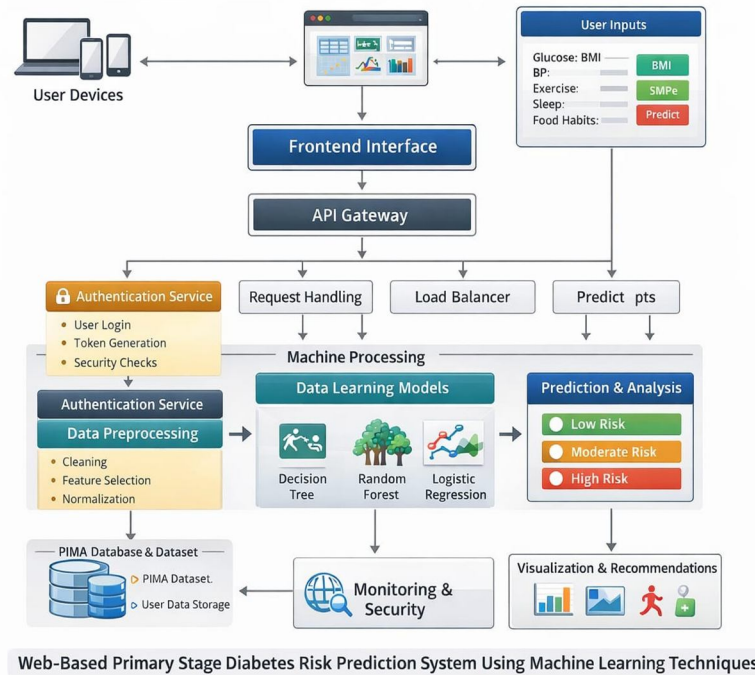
User Devices

User Inputs

Glucose: BMI
BP:
Exercise:
Sleep:
Food Habits:

BMI
SMPe
Predict

Frontend Interface

API Gateway

Authentication Service
User Login
Token Generation
Security Checks

Request Handling

Load Balancer

Predict pts

Machine Processing

Authentication Service

Data Preprocessing
Cleaning
Feature Selection
Normalization

Data Learning Models
Decision Tree
Random Forest
Logistic Regression

Prediction & Analysis
Low Risk
Moderate Risk
High Risk

PIMA Database & Dataset
PIMA Dataset.
User Data Storage

Monitoring & Security

Visualization & Recommendations

Web-Based Primary Stage Diabetes Risk Prediction System Using Machine Learning Techniques